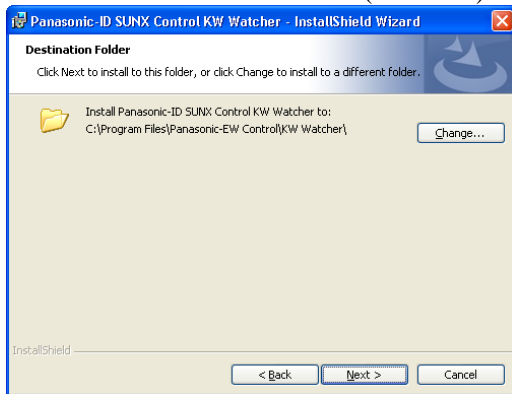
Panasonic-ID SUNX Control KW Watcher - InstallShield Wizard

Destination Folder

Click Next to install to this folder, or click Change to install to a different folder.

Install Panasonic-ID SUNX Control KW Watcher to:
C:\Program Files\Panasonic-EW Control\KW Watcher\

Change...

InstallShield

< Back

Next >

Cancel